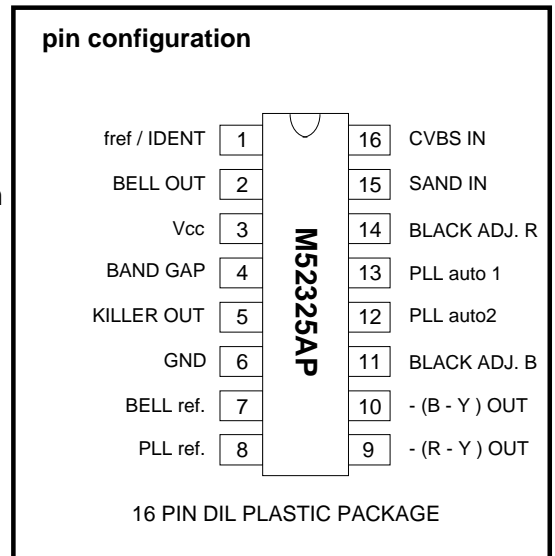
pin configuration

fref / IDENT 1
BELL OUT 2
Vcc 3
BAND GAP 4
KILLER OUT 5
GND 6
BELL ref. 7
PLL ref. 8

M52325AP

16 CVBS IN
15 SAND IN
14 BLACK ADJ. R
13 PLL auto 1
12 PLL auto2
11 BLACK ADJ. B
10 - (B - Y ) OUT
9 - (R - Y ) OUT

16 PIN DIL PLASTIC PACKAGE